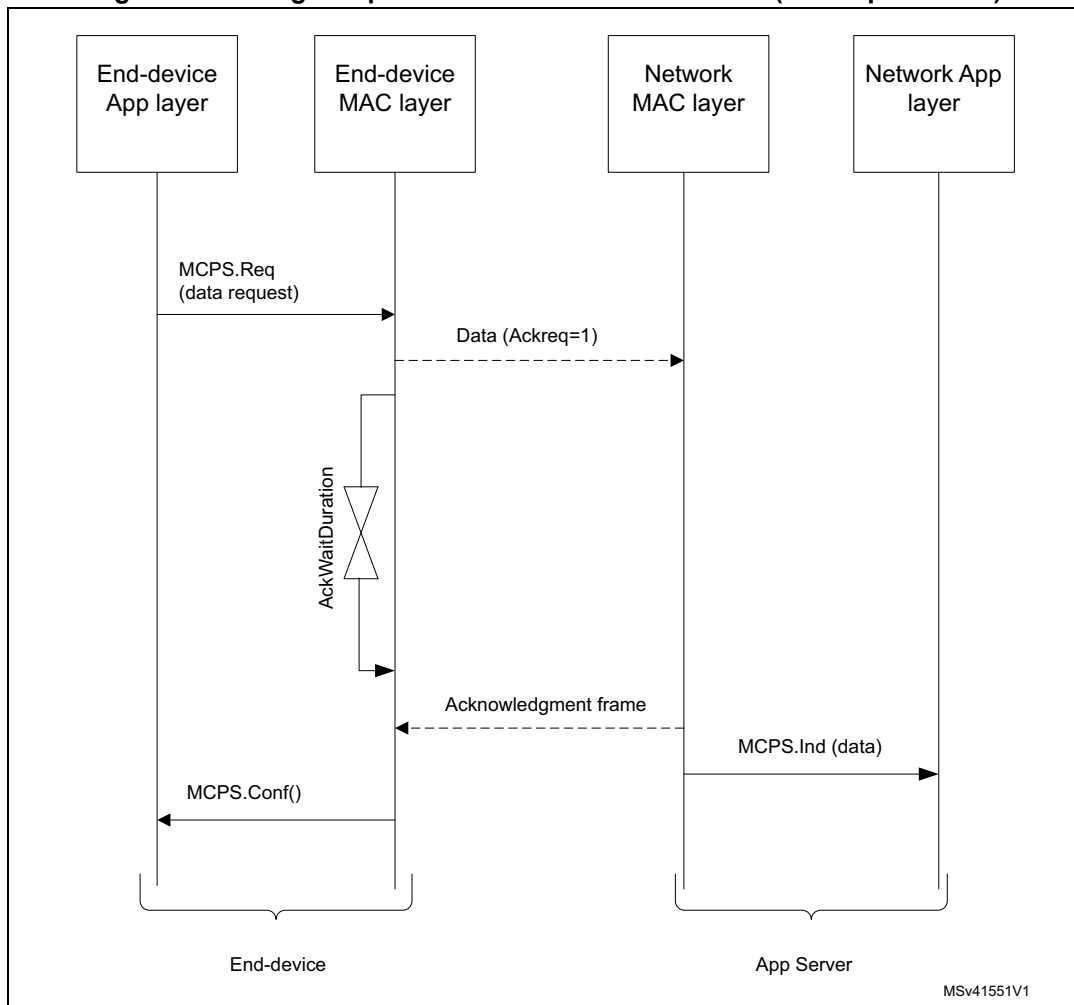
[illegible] (data request) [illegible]

End-device App layer

End-device MAC layer

Network MAC layer

Network App layer

MCPS.Req (data request)

Data (Ackreq=1)

AckWaitDuration

Acknowledgment frame

MCPS.Ind (data)

MCPS.Conf()

End-device

App Server

MSv41551V1